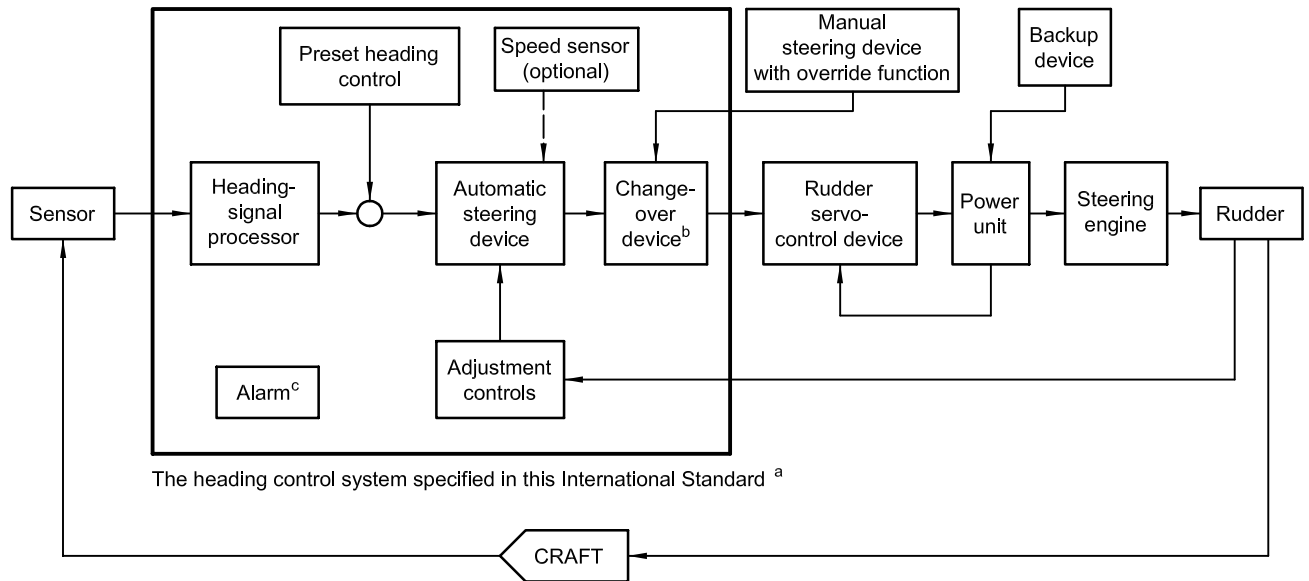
Sensor

Preset heading control

Speed sensor (optional)

Manual steering device with override function

Backup device

Heading-signal processor

Automatic steering device

Change-over device$^{b}$

Rudder servo-control device

Power unit

Steering engine

Rudder

Alarm$^{c}$

Adjustment controls

The heading control system specified in this International Standard $^{a}$

CRAFT